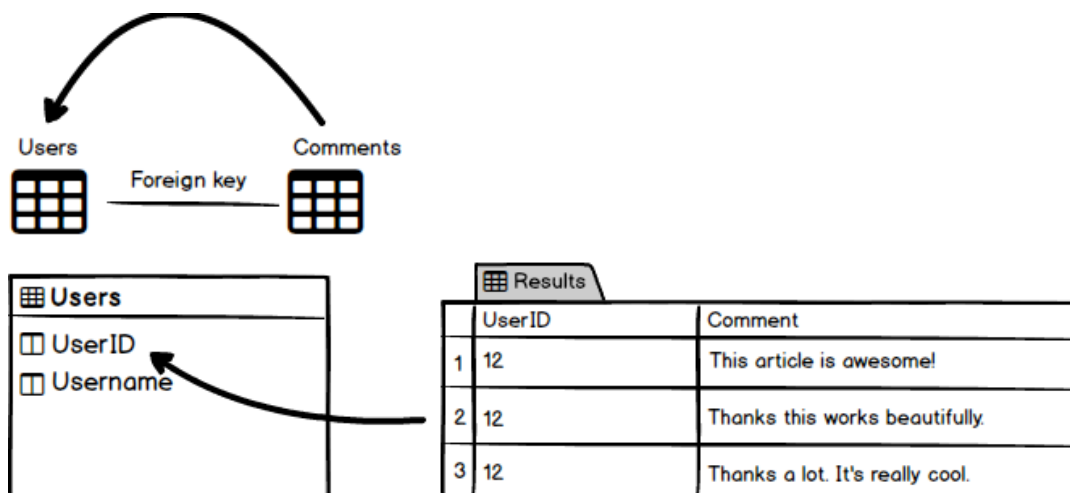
Users

Comments

Foreign key

Users

UserID

Username

Results

| | UserID | Comment |
|---|---|---|
| 1 | 12 | This article is awesome! |
| 2 | 12 | Thanks this works beautifully. |
| 3 | 12 | Thanks a lot. It's really cool. |